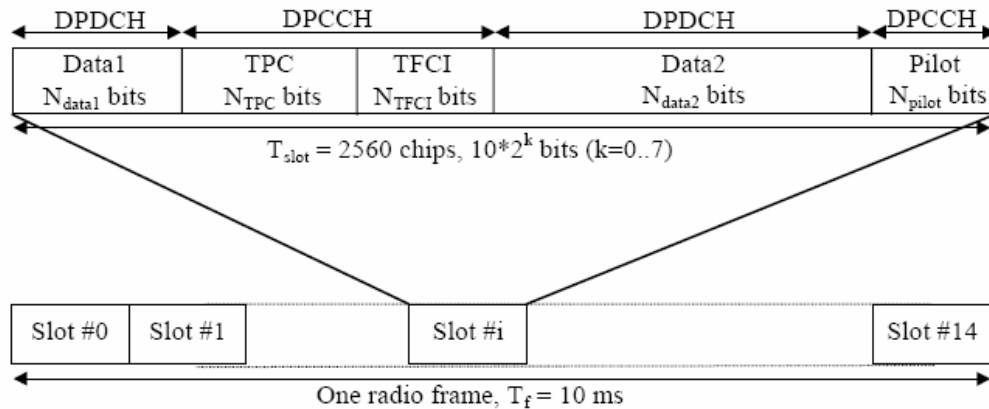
DPDCH DPCCH DPDCH DPCCH

| Data1 $N_{data1}$ bits | TPC $N_{TPC}$ bits | TFCI $N_{TFCI}$ bits | Data2 $N_{data2}$ bits | Pilot $N_{pilot}$ bits |
|---|---|---|---|---|

$T_{slot}$ = 2560 chips, $10*2^k$ bits (k=0..7)

Slot #0 Slot #1 Slot #i Slot #14

One radio frame, $T_f$ = 10 ms